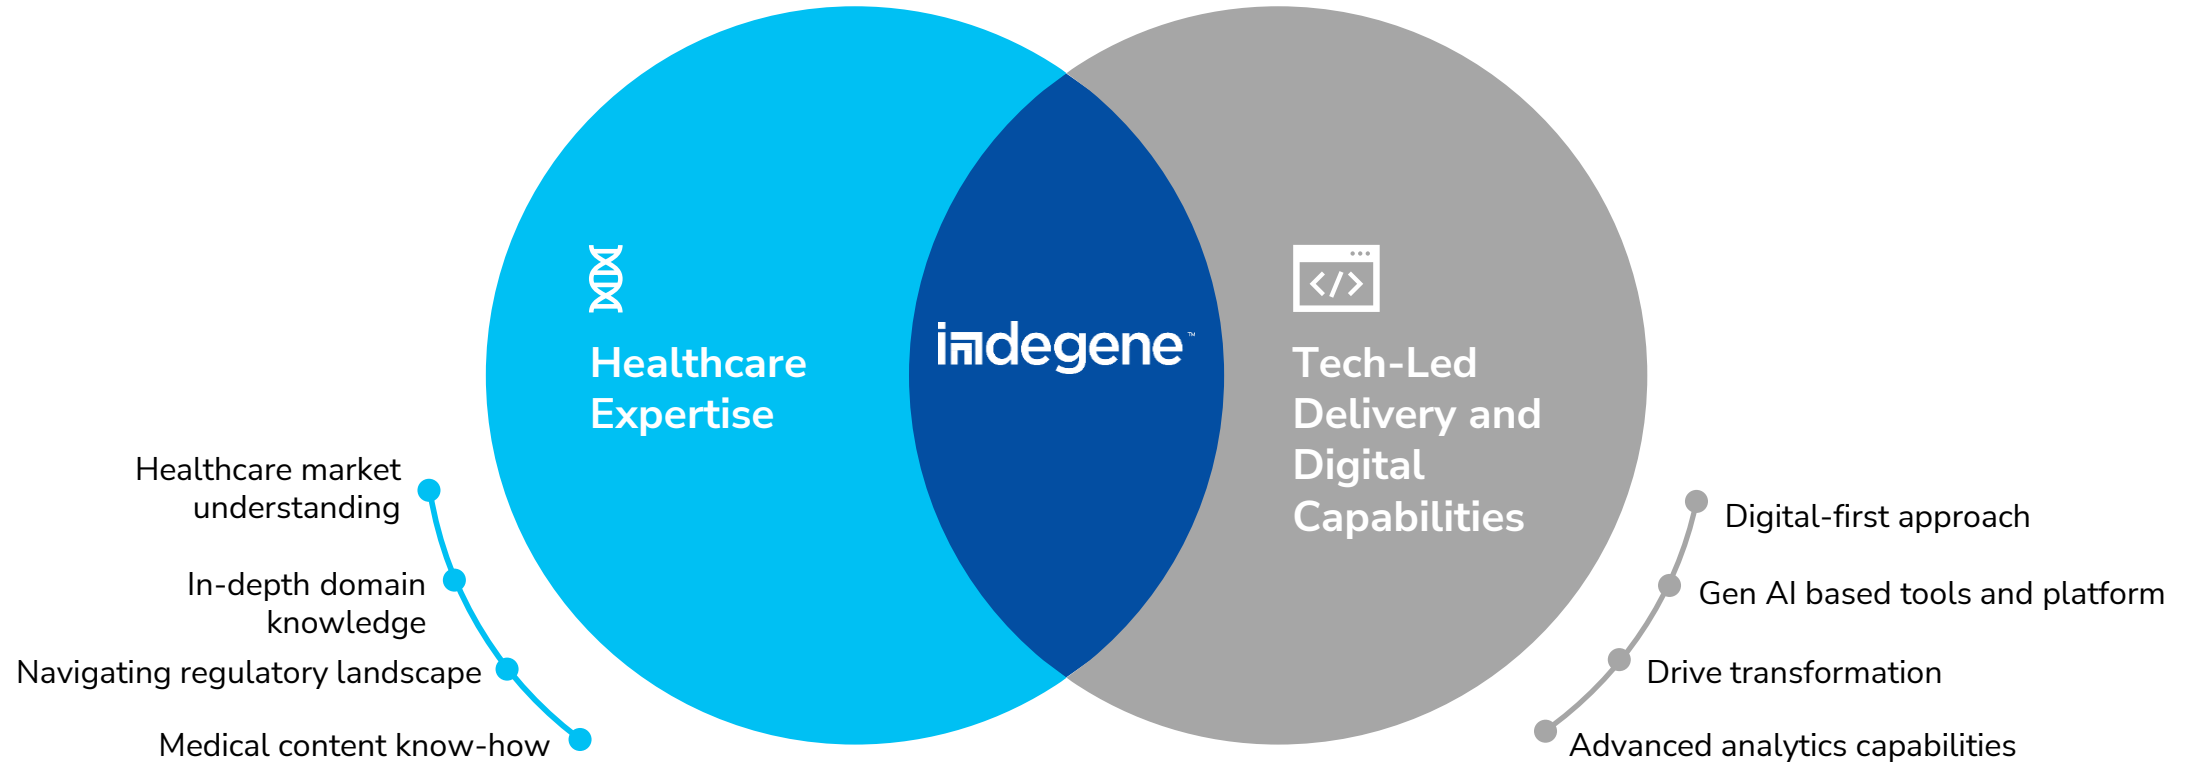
Healthcare Expertise

indegene™

</>

Tech-Led Delivery and Digital Capabilities

Healthcare market understanding

In-depth domain knowledge

Navigating regulatory landscape

Medical content know-how

Digital-first approach

Gen AI based tools and platform

Drive transformation

Advanced analytics capabilities